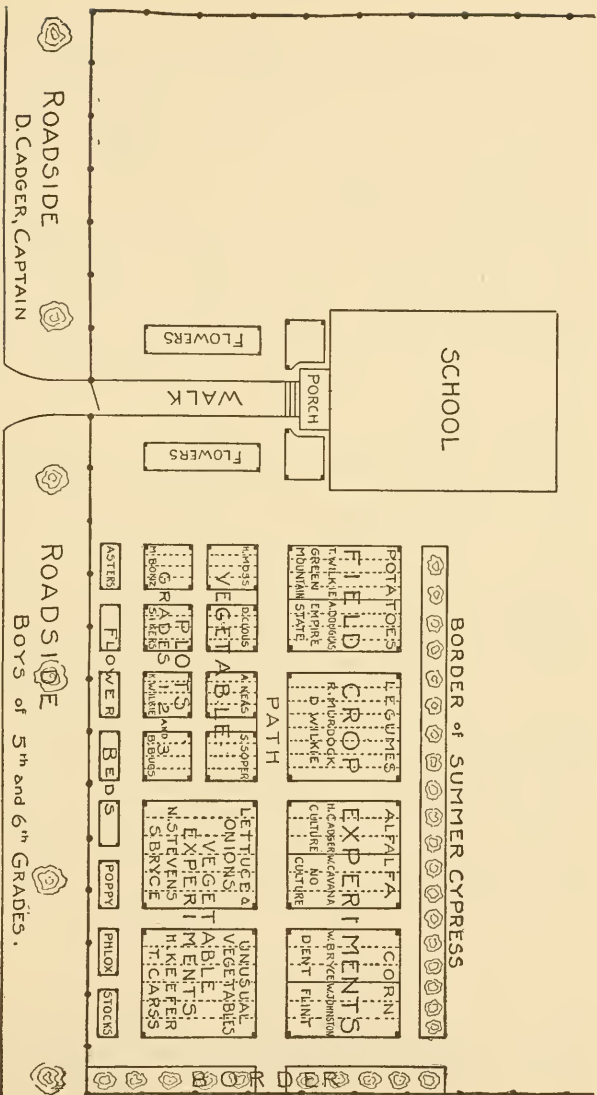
ROADSIDE
D. CADGER, CAPTAIN

SCHOOL

FLOWERS
PORCH
WALK
FLOWERS

BORDER of SUMMER CYPRESS

POTATOES
T. WILKIE
A. DOUGLAS
GREEN EMPIRE
MOUNTAIN STATE
FIELD

LEGUMES
R. MURDOCK
D. WILKIE
CROP

ALFALFA
H. CADGER
W. CAVANA
CULTURE
NO CULTURE
EXPERIMENTS

CORN
W. BRYCE
W. JOHNSTON
DENT
FLINT

PATH

W. MOSS
D. COLVIS
A. NEAS
S. SOPER
VEGETABLE

G. BONG
S. KERS
K. WALKER
B. BUGS
GRADES 1, 2 AND 3
PLOTS

LETTUCE & ONIONS
N. STEVENS
S. BRYCE
VEGETABLE EXPERIMENTS

UNUSUAL VEGETABLES
H. KEEFER
T. CARSS
EXPERIMENTS

ASTERS
FLOWER BEDS
POPPY
PHLOX
STOCKS

BORDER

ROADSIDE
BOYS of 5th and 6th GRADES.